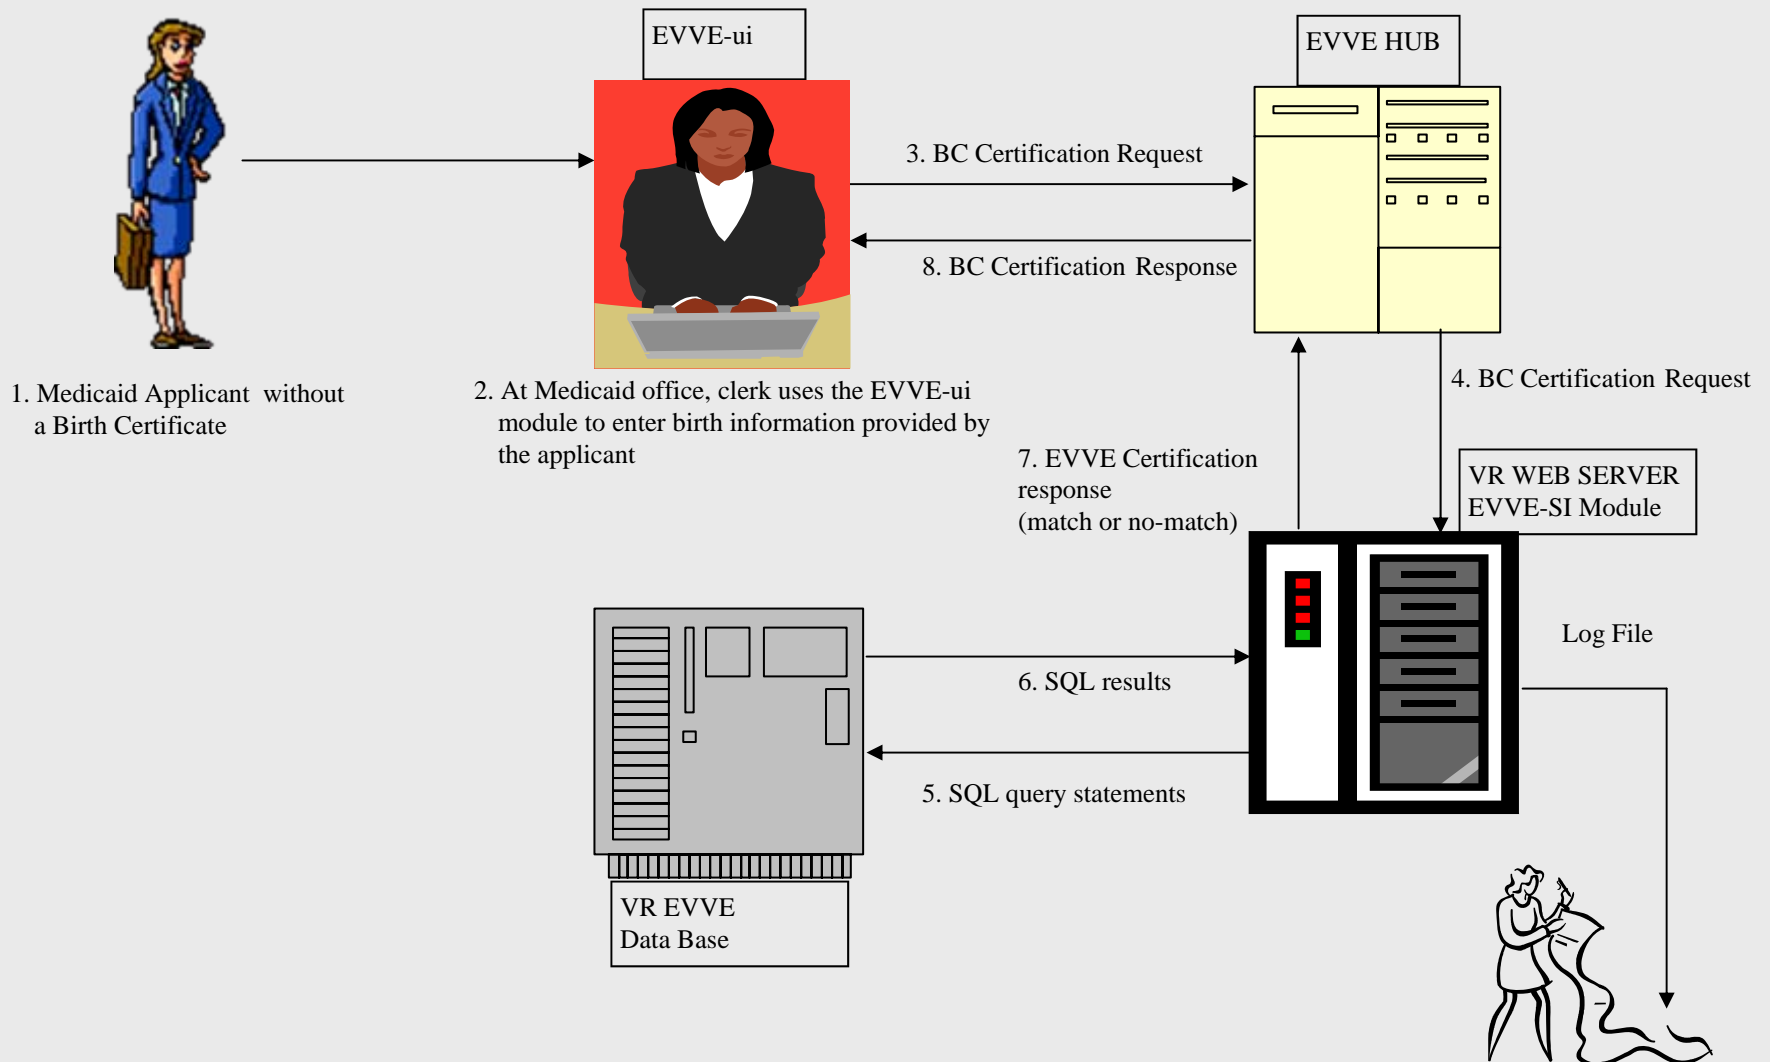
EVVE-ui

EVVE HUB

3. BC Certification Request

8. BC Certification Response

1. Medicaid Applicant without a Birth Certificate

2. At Medicaid office, clerk uses the EVVE-ui module to enter birth information provided by the applicant

4. BC Certification Request

7. EVVE Certification response (match or no-match)

VR WEB SERVER EVVE-SI Module

Log File

6. SQL results

5. SQL query statements

VR EVVE Data Base